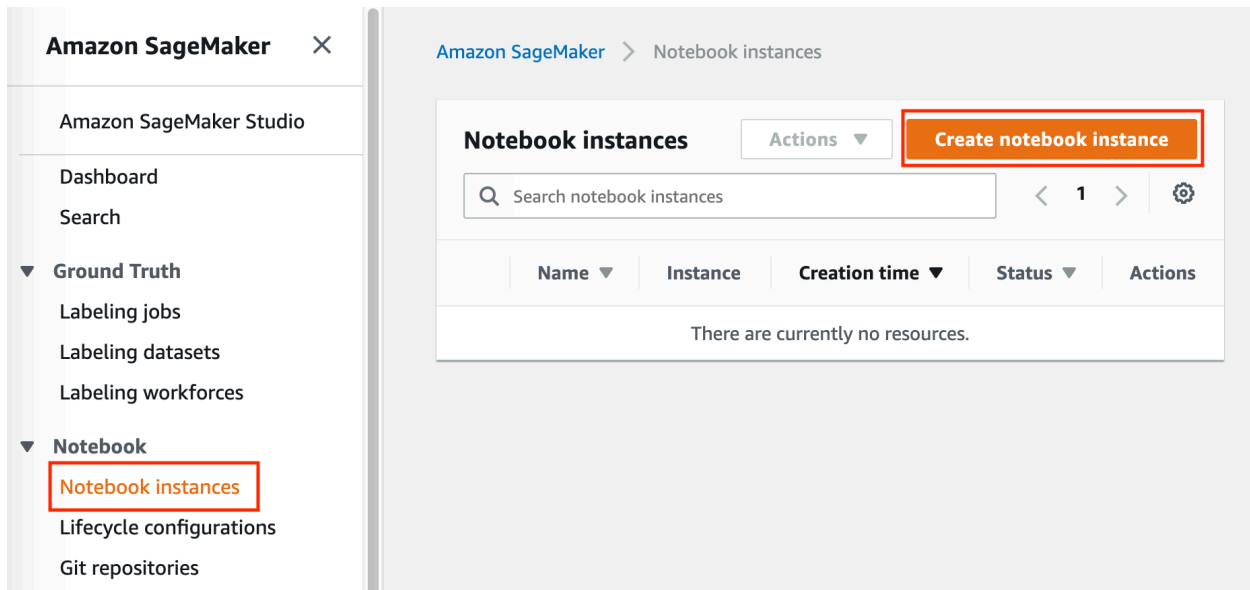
Amazon SageMaker ×

Amazon SageMaker Studio

Dashboard
Search

Ground Truth
Labeling jobs
Labeling datasets
Labeling workforces

Notebook
Notebook instances
Lifecycle configurations
Git repositories

Amazon SageMaker > Notebook instances

Notebook instances

Actions

Create notebook instance

Search notebook instances

1

| Name | Instance | Creation time | Status | Actions |
|---|---|---|---|---|
| There are currently no resources. | | | | |